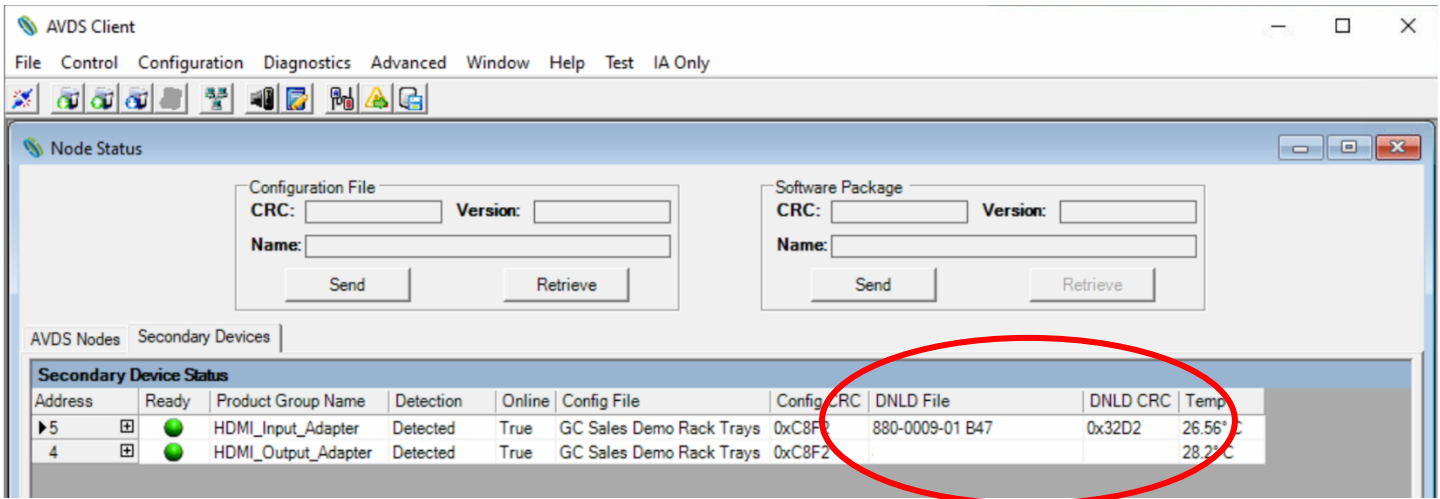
AVDS Client

File Control Configuration Diagnostics Advanced Window Help Test IA Only

Node Status

Configuration File
CRC: Version:
Name:
Send Retrieve

Software Package
CRC: Version:
Name:
Send Retrieve

AVDS Nodes Secondary Devices

Secondary Device Status

| Address | Ready | Product Group Name | Detection | Online | Config File | Config CRC | DNLD File | DNLD CRC | Temp |
|---|---|---|---|---|---|---|---|---|---|
| ▶5 ⊞ | | HDMI_Input_Adapter | Detected | True | GC Sales Demo Rack Trays | 0xC8F2 | 880-0009-01 B47 | 0x32D2 | 26.56° C |
| 4 ⊞ | | HDMI_Output_Adapter | Detected | True | GC Sales Demo Rack Trays | 0xC8F2 | | | 28.2° C |